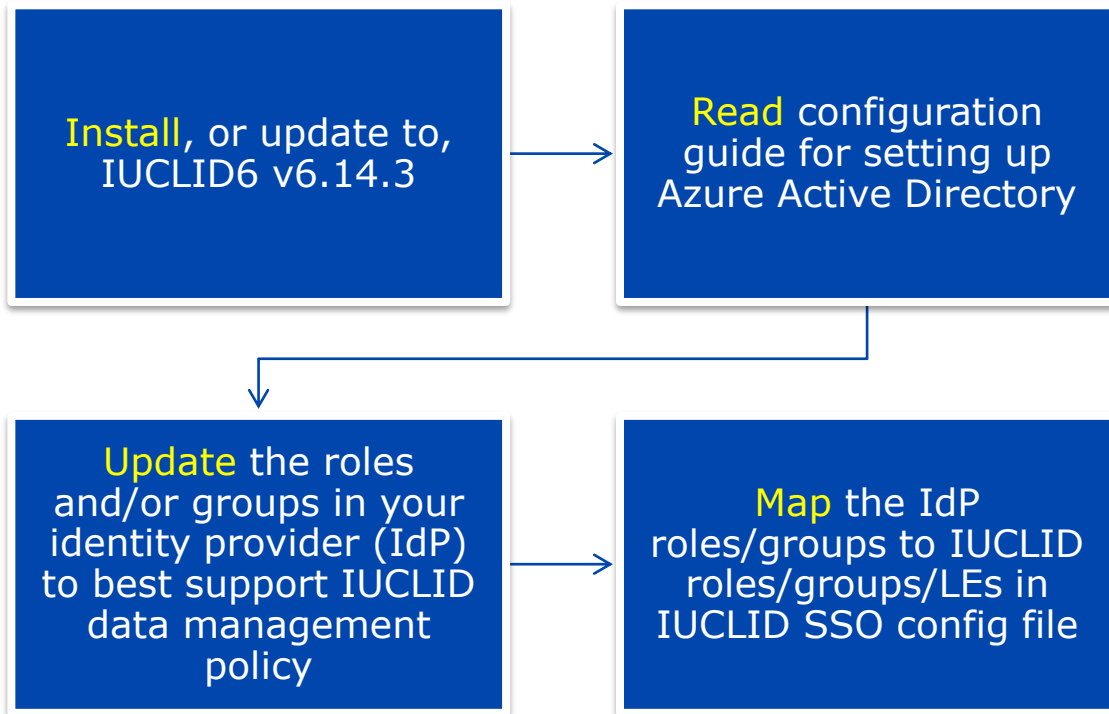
Install, or update to, IUCLID6 v6.14.3

Read configuration guide for setting up Azure Active Directory

Update the roles and/or groups in your identity provider (IdP) to best support IUCLID data management policy

Map the IdP roles/groups to IUCLID roles/groups/LEs in IUCLID SSO config file